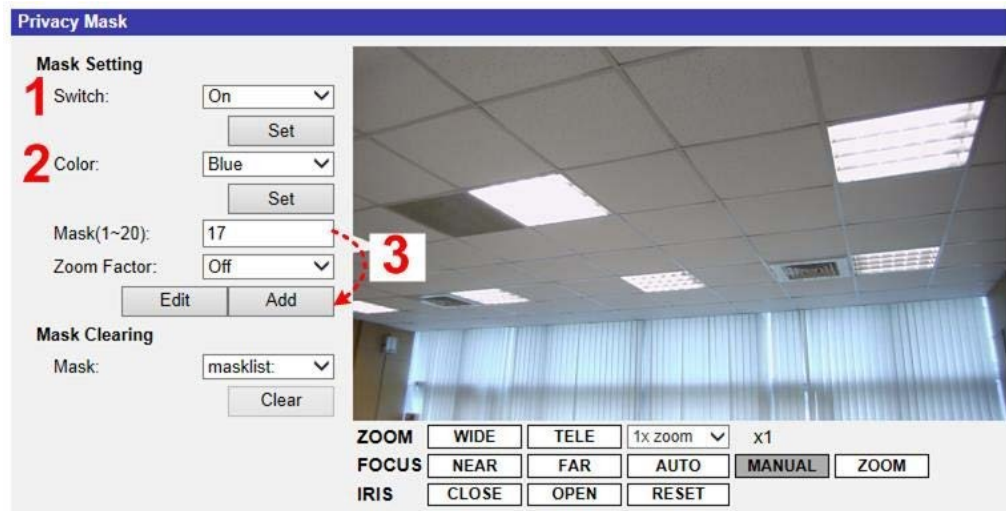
Privacy Mask

Mask Setting

1 Switch: On

Set

2 Color: Blue

Set

Mask(1~20): 17

3

Zoom Factor: Off

Edit Add

Mask Clearing

Mask: masklist:

Clear

| ZOOM | WIDE | TELE | 1x zoom | x1 |
|---|---|---|---|---|
| FOCUS | NEAR | FAR | AUTO | MANUAL | ZOOM |
| IRIS | CLOSE | OPEN | RESET | |